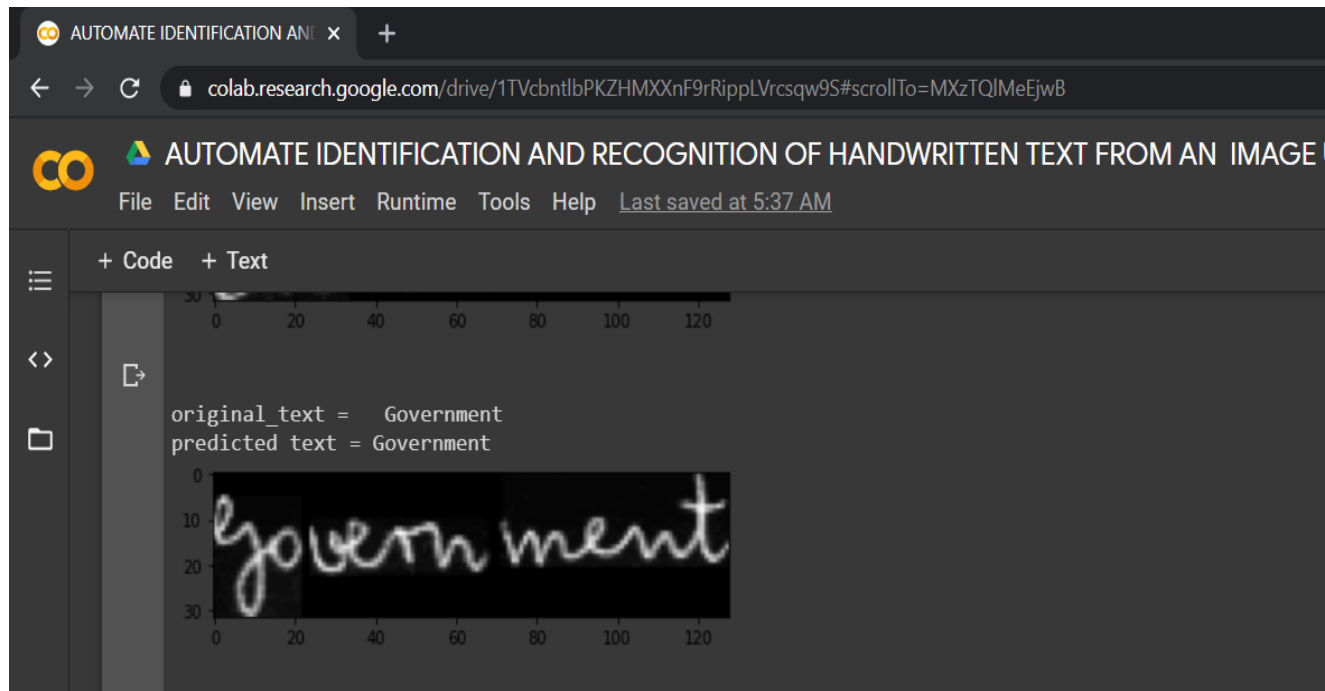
AUTOMATE IDENTIFICATION AN ×
+
colab.research.google.com/drive/1TVcbntlbPKZHMXXnF9rRippLVrcsqw9S#scrollTo=MXzTQlMeEjwB
CO
AUTOMATE IDENTIFICATION AND RECOGNITION OF HANDWRITTEN TEXT FROM AN IMAGE
File Edit View Insert Runtime Tools Help Last saved at 5:37 AM
+ Code + Text
30
0 20 40 60 80 100 120
original_text = Government
predicted text = Government
0
10
20
30
govern ment
0 20 40 60 80 100 120